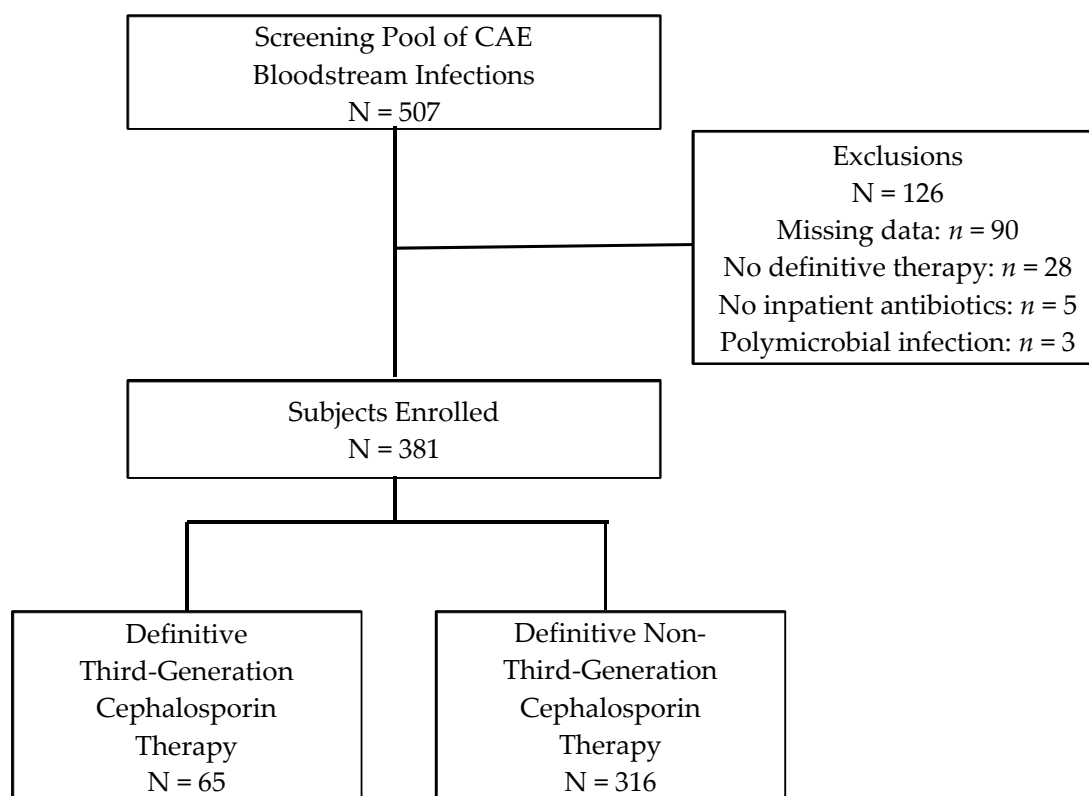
Screening Pool of CAE Bloodstream Infections
N = 507

Exclusions
N = 126
Missing data: $n$ = 90
No definitive therapy: $n$ = 28
No inpatient antibiotics: $n$ = 5
Polymicrobial infection: $n$ = 3

Subjects Enrolled
N = 381

Definitive Third-Generation Cephalosporin Therapy
N = 65

Definitive Non-Third-Generation Cephalosporin Therapy
N = 316